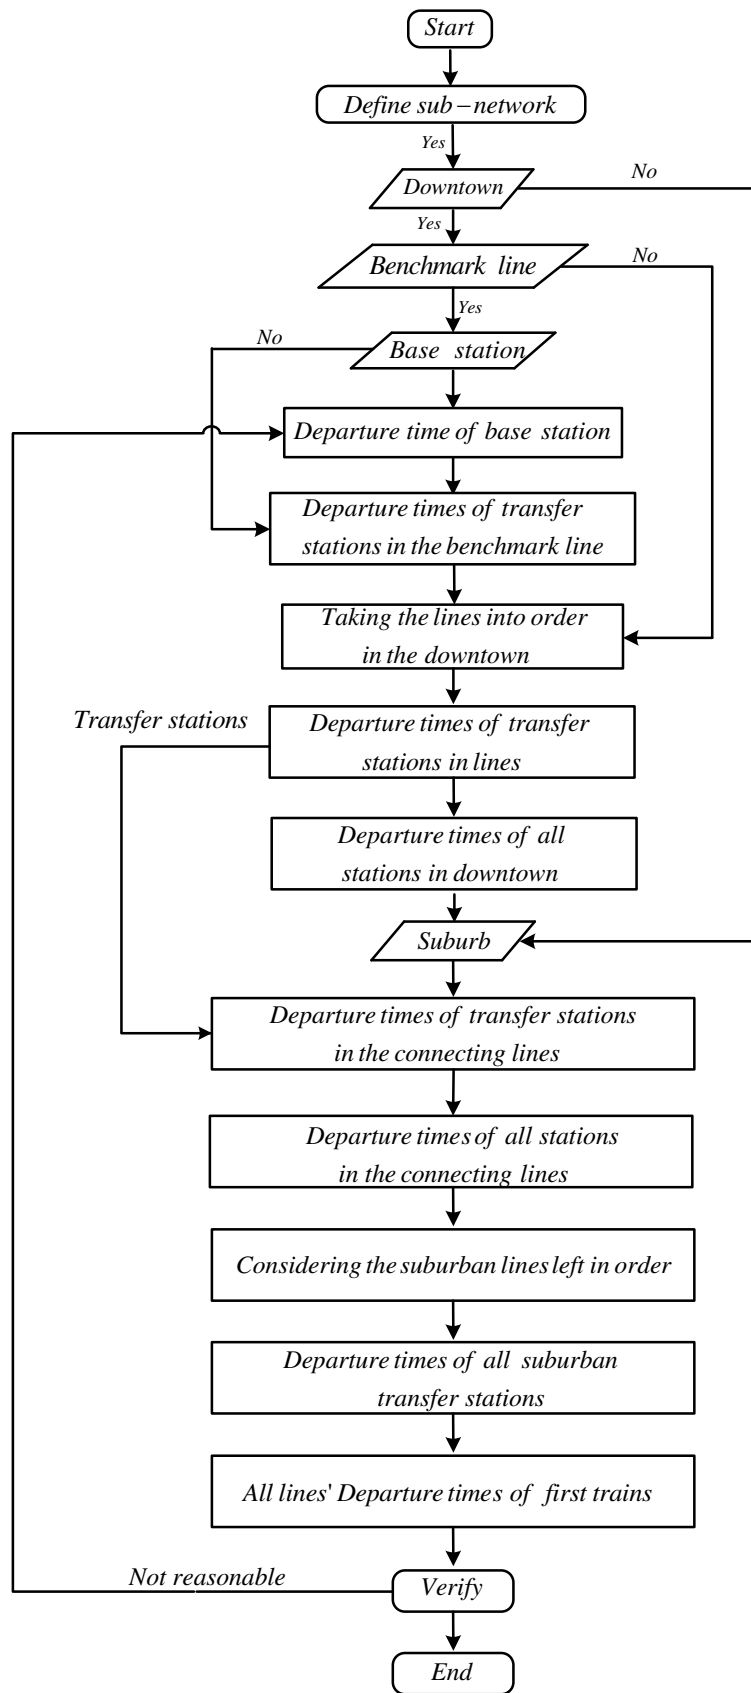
Start

Define sub − network

Yes

Downtown

No

Yes

Benchmark line

No

Yes

No

Base station

Departure time of base station

Departure times of transfer stations in the benchmark line

Taking the lines into order in the downtown

Transfer stations

Departure times of transfer stations in lines

Departure times of all stations in downtown

Suburb

Departure times of transfer stations in the connecting lines

Departure times of all stations in the connecting lines

Considering the suburban lines left in order

Departure times of all suburban transfer stations

All lines' Departure times of first trains

Not reasonable

Verify

End